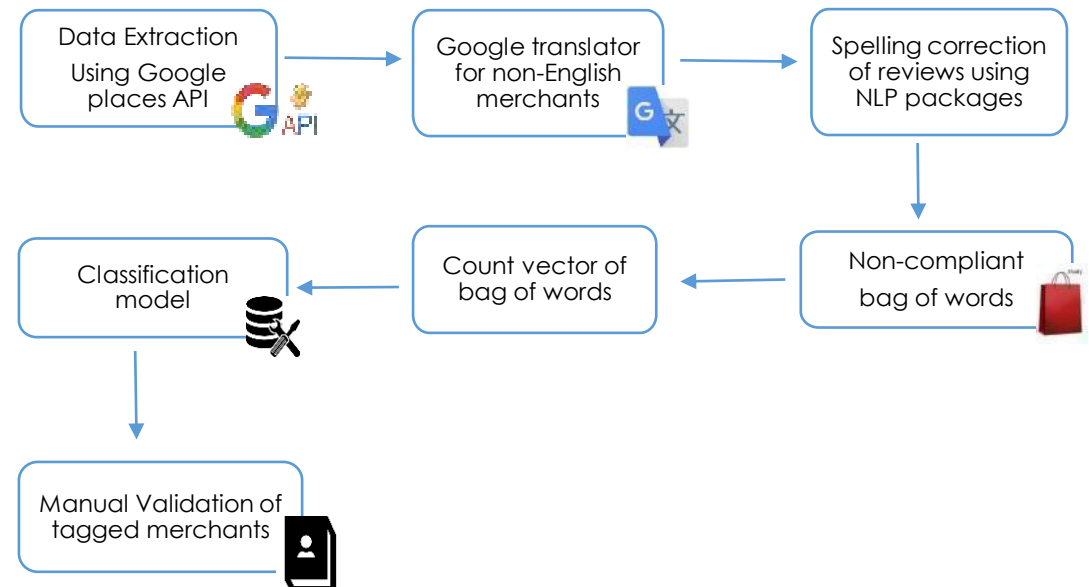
Data Extraction Using Google places API

API

Google translator for non-English merchants

G 文

Spelling correction of reviews using NLP packages

Non-compliant bag of words

Count vector of bag of words

Classification model

Manual Validation of tagged merchants